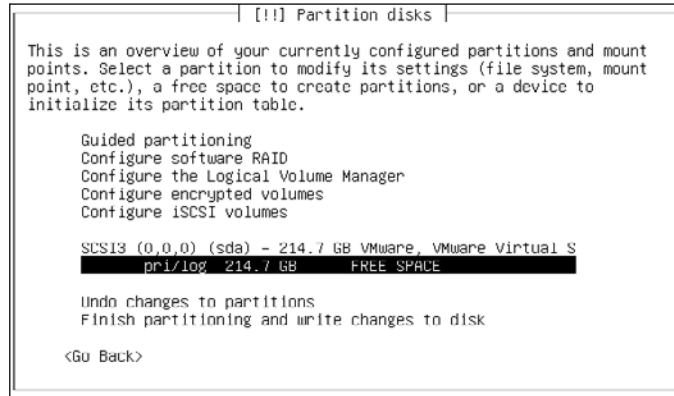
[!!] Partition disks

This is an overview of your currently configured partitions and mount points. Select a partition to modify its settings (file system, mount point, etc.), a free space to create partitions, or a device to initialize its partition table.

Guided partitioning
Configure software RAID
Configure the Logical Volume Manager
Configure encrypted volumes
Configure iSCSI volumes

SCSI3 (0,0,0) (sda) - 214.7 GB VMware, VMware Virtual S
pri/log 214.7 GB FREE SPACE

Undo changes to partitions
Finish partitioning and write changes to disk

<Go Back>